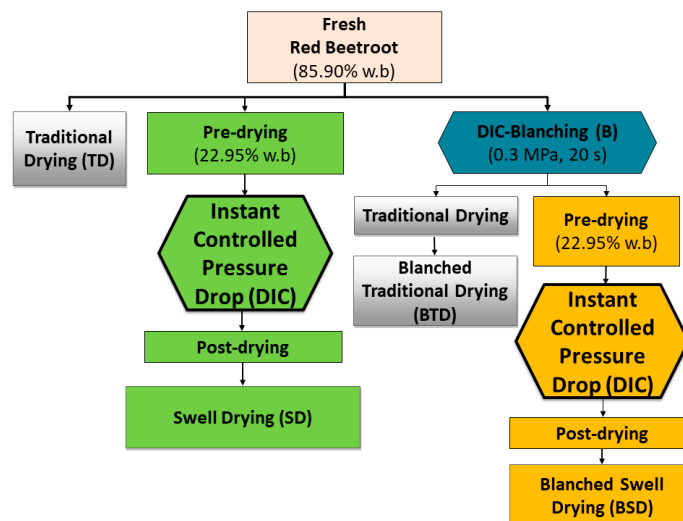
Fresh
Red Beetroot
(85.90% w.b)

Traditional Drying (TD)

Pre-drying
(22.95% w.b)

Instant Controlled Pressure Drop (DIC)

Post-drying

Swell Drying (SD)

DIC-Blanching (B)
(0.3 MPa, 20 s)

Traditional Drying

Blanched Traditional Drying (BTD)

Pre-drying
(22.95% w.b)

Instant Controlled Pressure Drop (DIC)

Post-drying

Blanched Swell Drying (BSD)